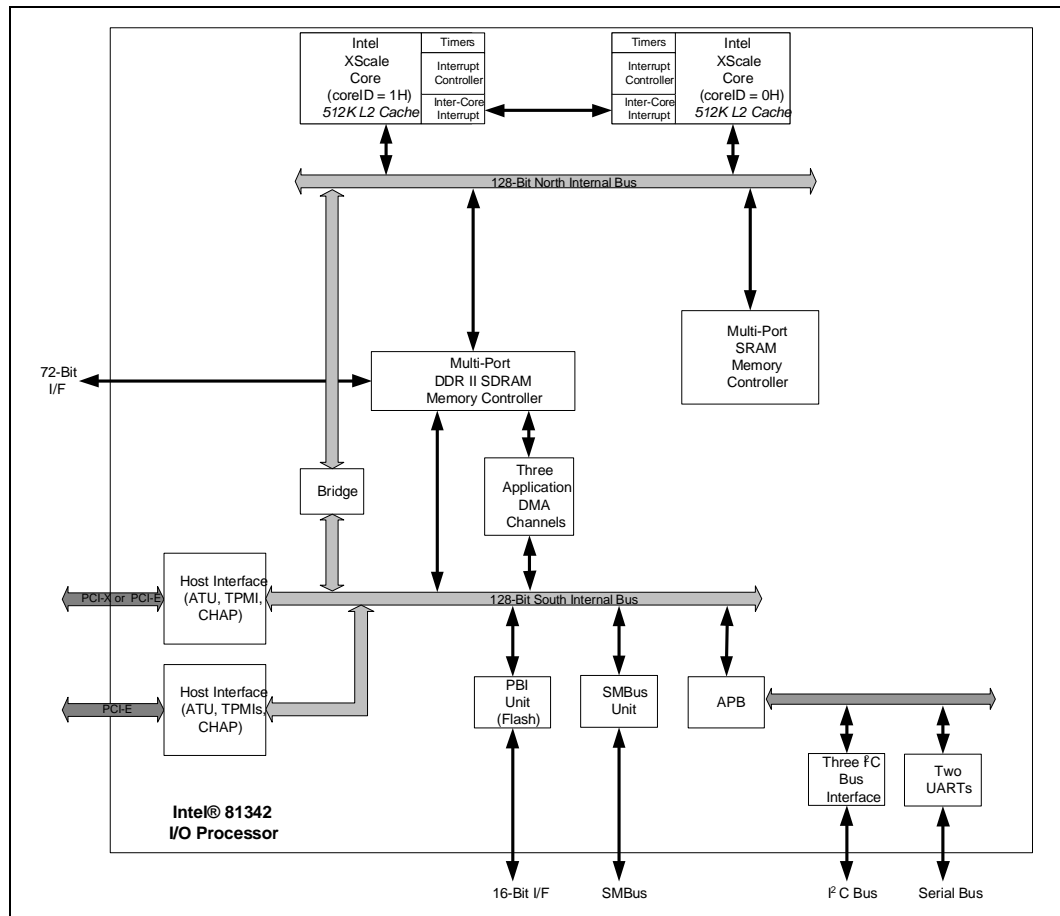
Intel XScale Core (coreID = 1H) 512K L2 Cache

Timers

Interrupt Controller

Inter-Core Interrupt

Timers

Interrupt Controller

Inter-Core Interrupt

Intel XScale Core (coreID = 0H) 512K L2 Cache

128-Bit North Internal Bus

Multi-Port SRAM Memory Controller

72-Bit I/F

Multi-Port DDR II SDRAM Memory Controller

Three Application DMA Channels

Bridge

PCI-X or PCI-E

Host Interface (ATU, TPMI, CHAP)

128-Bit South Internal Bus

PCI-E

Host Interface (ATU, TPMIs, CHAP)

PBI Unit (Flash)

SMBus Unit

APB

Three $I^2C$ Bus Interface

Two UARTs

Intel® 81342 I/O Processor

16-Bit I/F

SMBus

$I^2C$ Bus

Serial Bus